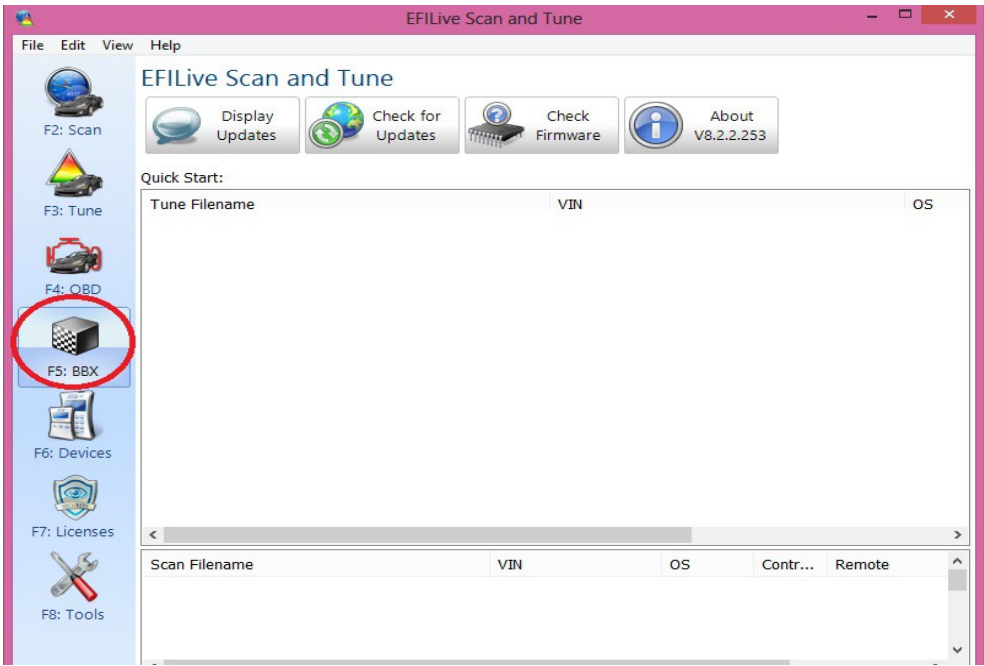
EFILive Scan and Tune

File Edit View Help

F2: Scan

F3: Tune

F4: OBD

F5: BBX

F6: Devices

F7: Licenses

F8: Tools

EFILive Scan and Tune

Display Updates

Check for Updates

Check Firmware

About V8.2.2.253

Quick Start:

| Tune Filename | VIN | OS |
|---|---|---|

| Scan Filename | VIN | OS | Contr... | Remote |
|---|---|---|---|---|